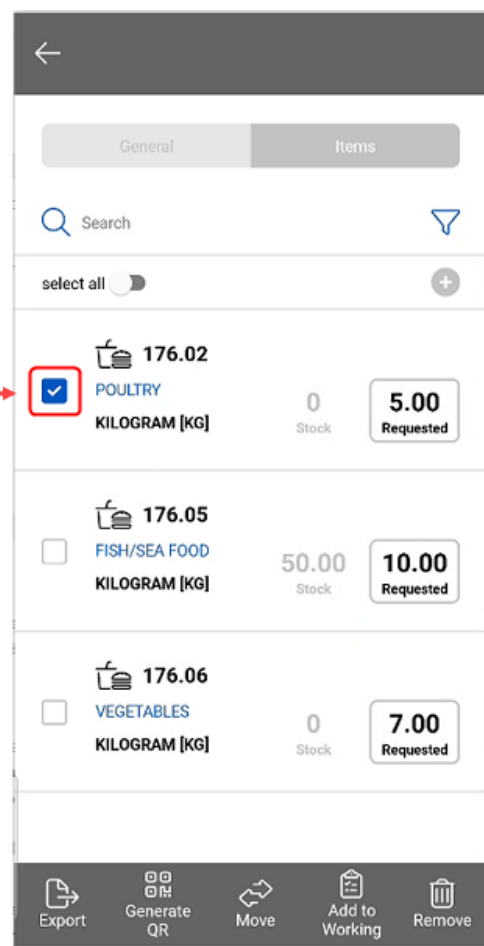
General Items

Search

select all

176.02
POULTRY
KILOGRAM [KG]
0
Stock
5.00
Requested

176.05
FISH/SEA FOOD
KILOGRAM [KG]
50.00
Stock
10.00
Requested

176.06
VEGETABLES
KILOGRAM [KG]
0
Stock
7.00
Requested

Export
Generate QR
Move
Add to Working
Remove